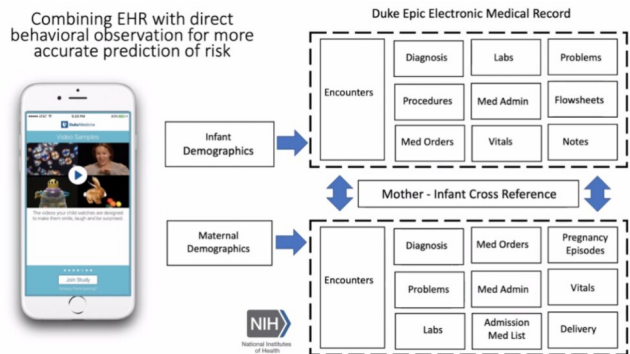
Combining EHR with direct behavioral observation for more accurate prediction of risk

Duke Epic Electronic Medical Record

Video Samples

The videos your child watches are designed to make them smile, laugh and be surprised.

Join Study

Infant Demographics

| Encounters | Diagnosis | Labs | Problems |
|---|---|---|---|
| | Procedures | Med Admin | Flowsheets |
| | Med Orders | Vitals | Notes |

Mother - Infant Cross Reference

Maternal Demographics

| Encounters | Diagnosis | Med Orders | Pregnancy Episodes |
|---|---|---|---|
| | Problems | Med Admin | Vitals |
| | Labs | Admission Med List | Delivery |

NIH National Institutes of Health